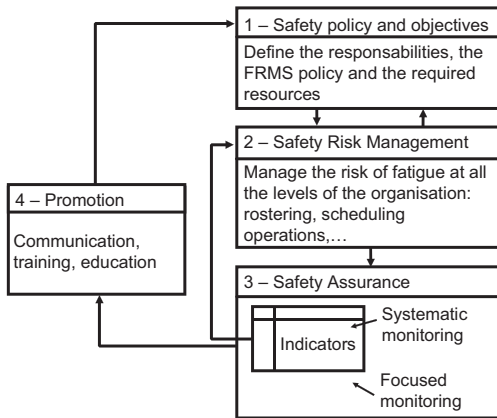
1 – Safety policy and objectives

Define the responsabilities, the FRMS policy and the required resources

2 – Safety Risk Management

Manage the risk of fatigue at all the levels of the organisation: rostering, scheduling operations,…

4 – Promotion

Communication, training, education

3 – Safety Assurance

Indicators

Systematic monitoring

Focused monitoring